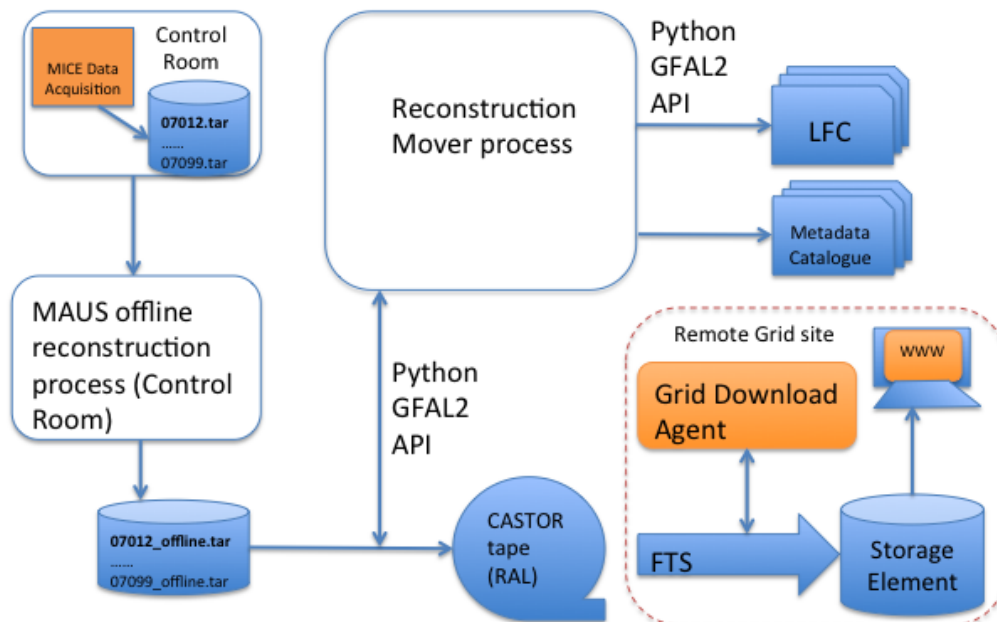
Control Room

MICE Data Acquisition

07012.tar
......
07099.tar

Reconstruction Mover process

Python GFAL2 API

LFC

Metadata Catalogue

MAUS offline reconstruction process (Control Room)

Python GFAL2 API

Remote Grid site

www

Grid Download Agent

07012_offline.tar
......
07099_offline.tar

CASTOR tape (RAL)

FTS

Storage Element